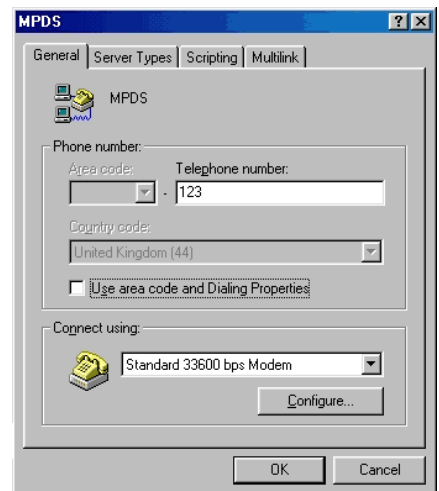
MPDS

?
X

General
Server Types
Scripting
Multilink

MPDS

Phone number:
Area code:
Telephone number:
-
123

Country code:
United Kingdom (44)

Use area code and Dialing Properties

Connect using:
Standard 33600 bps Modem

Configure...

OK
Cancel